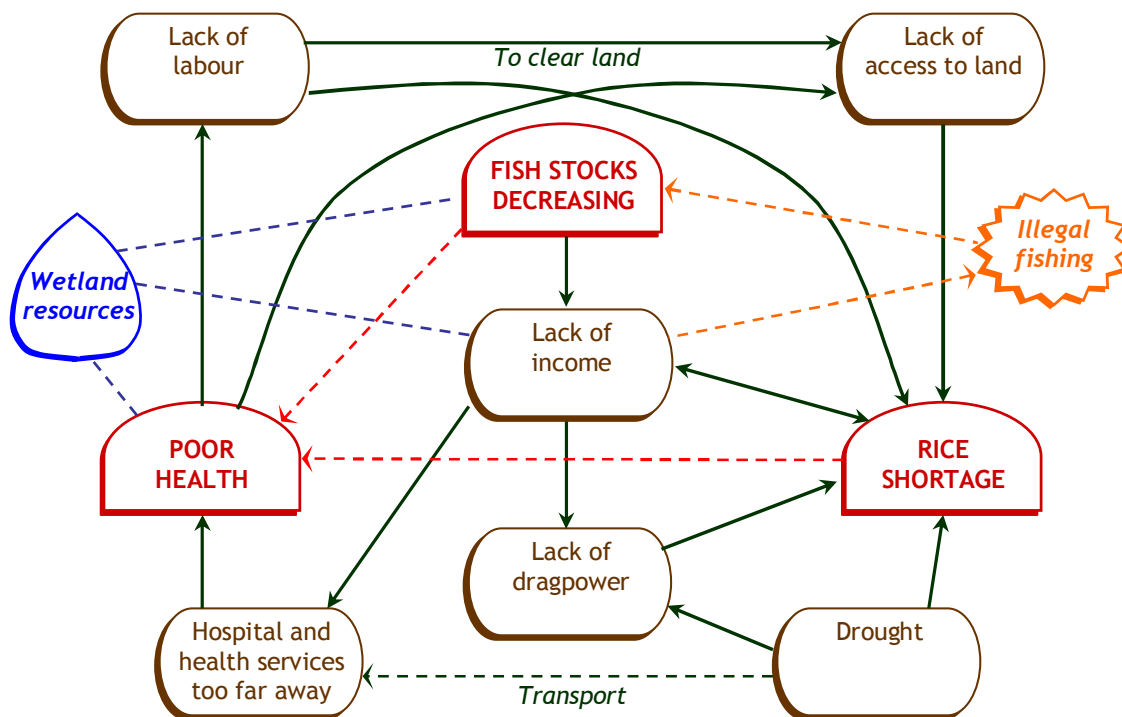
Lack of labour

To clear land

Lack of access to land

FISH STOCKS DECREASING

Illegal fishing

Wetland resources

Lack of income

POOR HEALTH

RICE SHORTAGE

Lack of dragpower

Hospital and health services too far away

Drought

Transport